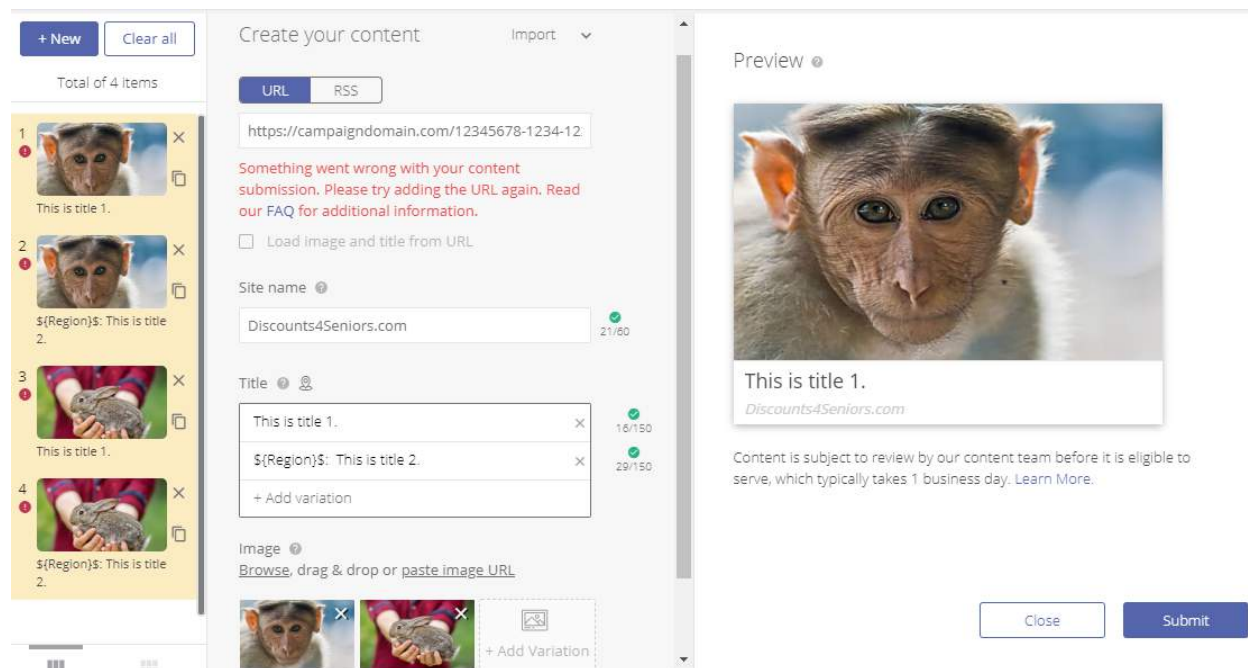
+ New Clear all

Total of 4 items

1
This is title 1.

2
${Region}$: This is title 2.

3
This is title 1.

4
${Region}$: This is title 2.

Create your content Import

URL RSS

https://campaigndomain.com/12345678-1234-12

Something went wrong with your content submission. Please try adding the URL again. Read our FAQ for additional information.

Load image and title from URL

Site name

Discounts4Seniors.com

21/60

Title

This is title 1.

16/150

${Region}$: This is title 2.

29/150

+ Add variation

Image

Browse, drag & drop or paste image URL

+ Add Variation

Preview

This is title 1.

Discounts4Seniors.com

Content is subject to review by our content team before it is eligible to serve, which typically takes 1 business day. Learn More.

Close Submit